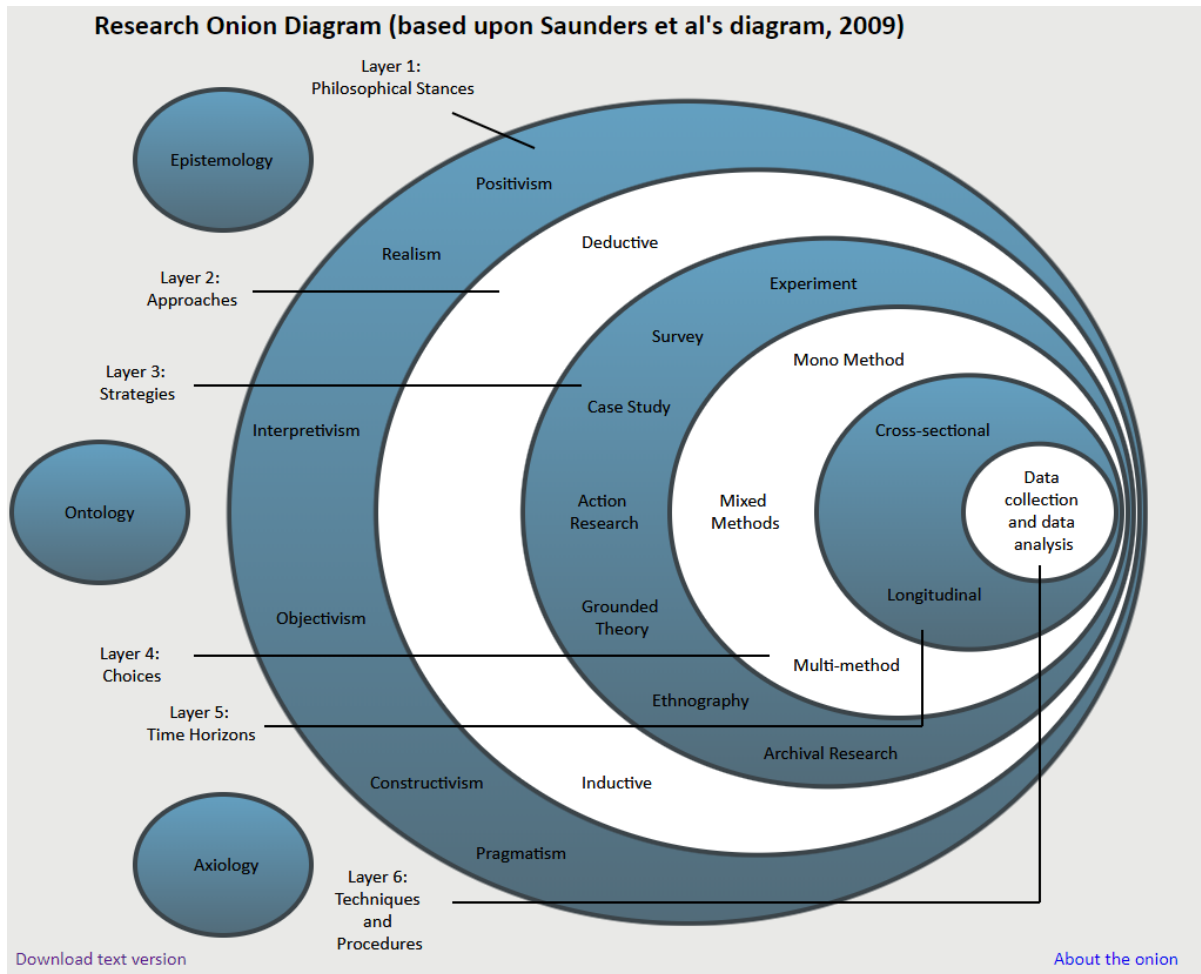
Research Onion Diagram (based upon Saunders et al's diagram, 2009)

Layer 1:
Philosophical Stances

Epistemology

Positivism

Realism

Deductive

Layer 2:
Approaches

Experiment

Survey

Layer 3:
Strategies

Mono Method

Case Study

Interpretivism

Cross-sectional

Ontology

Action Research

Mixed Methods

Data collection and data analysis

Grounded Theory

Longitudinal

Objectivism

Layer 4:
Choices

Multi-method

Ethnography

Layer 5:
Time Horizons

Archival Research

Constructivism

Inductive

Axiology

Pragmatism

Layer 6:
Techniques and Procedures

Download text version

About the onion